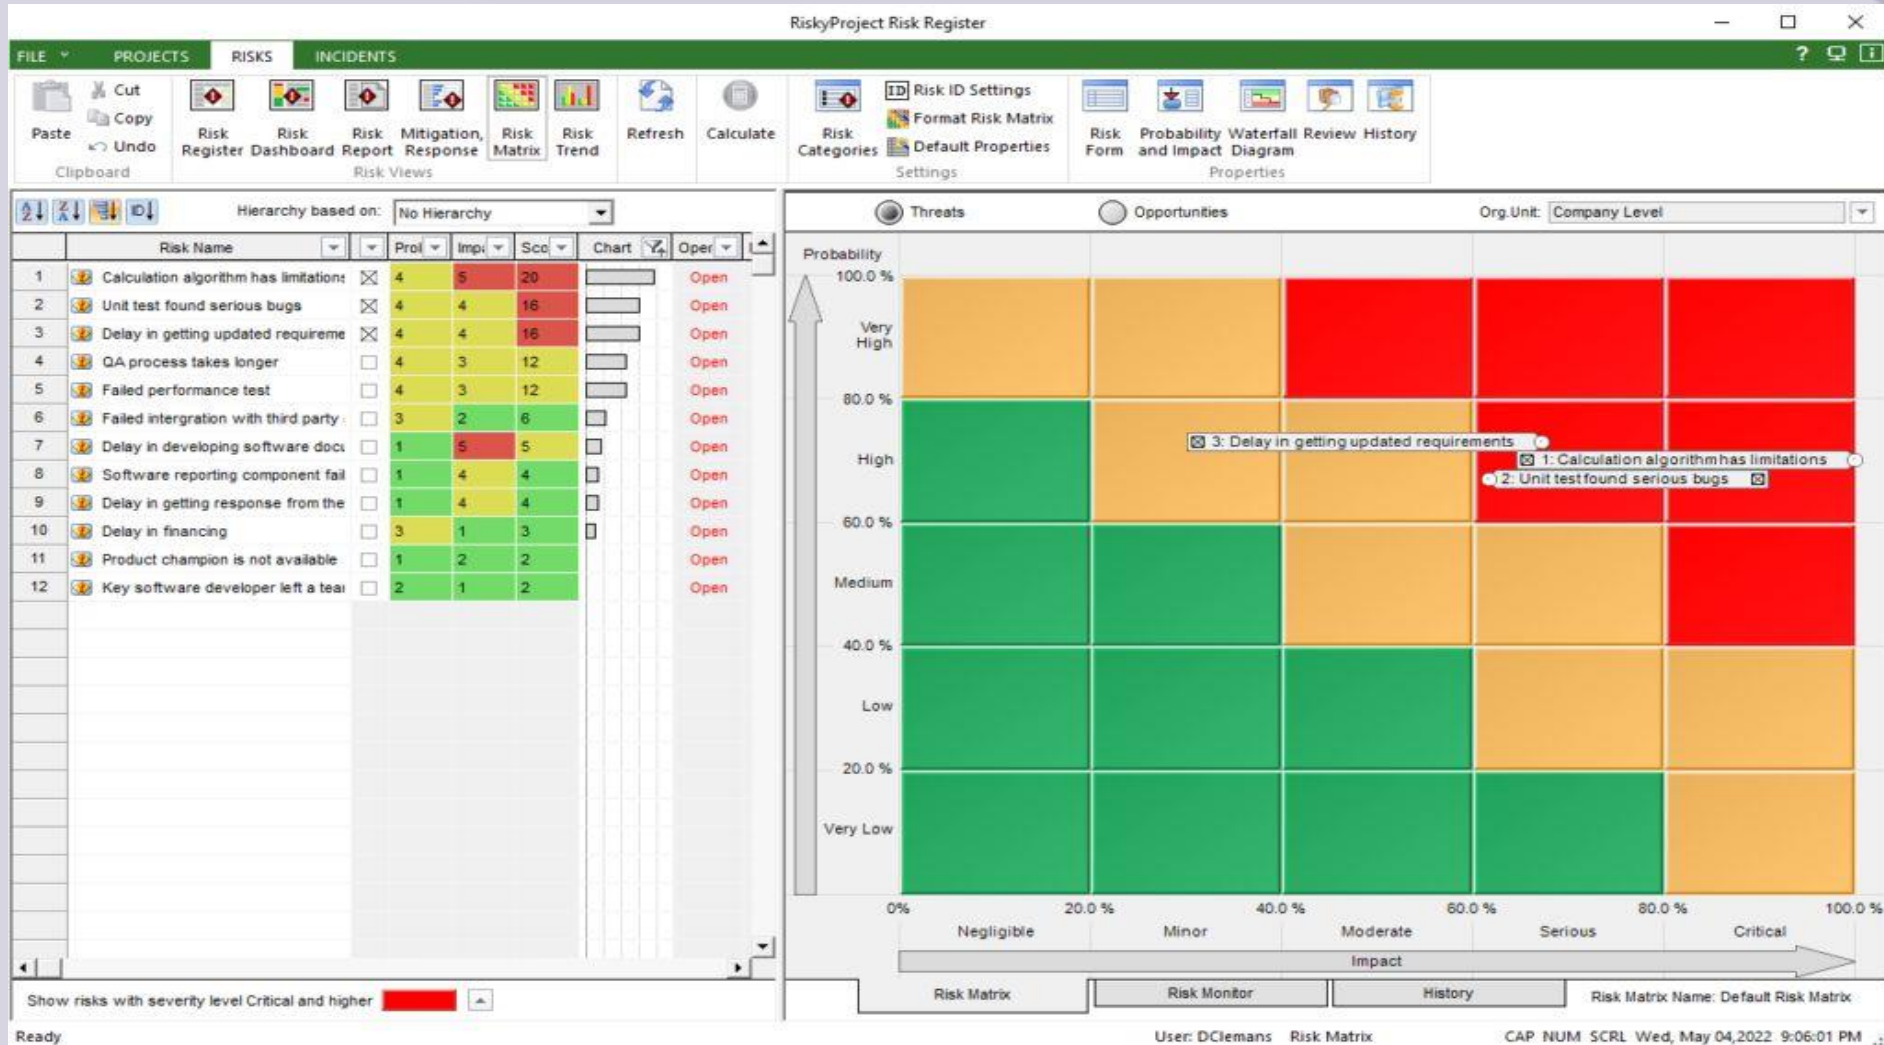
RiskyProject Risk Register

FILE PROJECTS RISKS INCIDENTS

Paste Cut Copy Undo
Clipboard

Risk Register Risk Dashboard Risk Report Mitigation, Response Risk Matrix Risk Trend
Risk Views

Refresh Calculate

Risk Categories Risk ID Settings Format Risk Matrix Default Properties
Settings

Risk Form Probability and Impact Waterfall Diagram Review History
Properties

Hierarchy based on: No Hierarchy

| | Risk Name | | Prol | Imp | Sco | Chart | Oper |
|---|---|---|---|---|---|---|---|
| 1 | Calculation algorithm has limitations | ☒ | 4 | 5 | 20 | | Open |
| 2 | Unit test found serious bugs | ☒ | 4 | 4 | 16 | | Open |
| 3 | Delay in getting updated requireme | ☒ | 4 | 4 | 16 | | Open |
| 4 | QA process takes longer | ☐ | 4 | 3 | 12 | | Open |
| 5 | Failed performance test | ☐ | 4 | 3 | 12 | | Open |
| 6 | Failed intergration with third party | ☐ | 3 | 2 | 6 | | Open |
| 7 | Delay in developing software docu | ☐ | 1 | 5 | 5 | | Open |
| 8 | Software reporting component fail | ☐ | 1 | 4 | 4 | | Open |
| 9 | Delay in getting response from the | ☐ | 1 | 4 | 4 | | Open |
| 10 | Delay in financing | ☐ | 3 | 1 | 3 | | Open |
| 11 | Product champion is not available | ☐ | 1 | 2 | 2 | | Open |
| 12 | Key software developer left a tea | ☐ | 2 | 1 | 2 | | Open |

Show risks with severity level Critical and higher

Threats Opportunities Org.Unit: Company Level

Probability
100.0 %
Very High
80.0 %
High
60.0 %
Medium
40.0 %
Low
20.0 %
Very Low

3: Delay in getting updated requirements
1: Calculation algorithm has limitations
2: Unit test found serious bugs

0% 20.0 % 40.0 % 60.0 % 80.0 % 100.0 %
Negligible Minor Moderate Serious Critical
Impact

Risk Matrix Risk Monitor History Risk Matrix Name: Default Risk Matrix

Ready User: DClemans Risk Matrix CAP NUM SCRL Wed, May 04,2022 9:06:01 PM